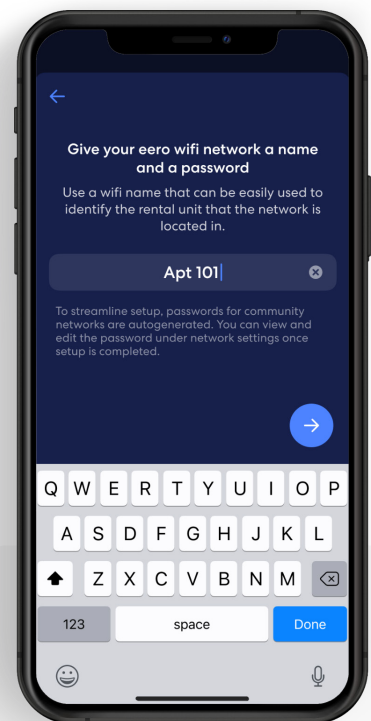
Give your eero wifi network a name and a password

Use a wifi name that can be easily used to identify the rental unit that the network is located in.

Apt 101

To streamline setup, passwords for community networks are autogenerated. You can view and edit the password under network settings once setup is completed.

Q W E R T Y U I O P
A S D F G H J K L
Z X C V B N M
123 space Done